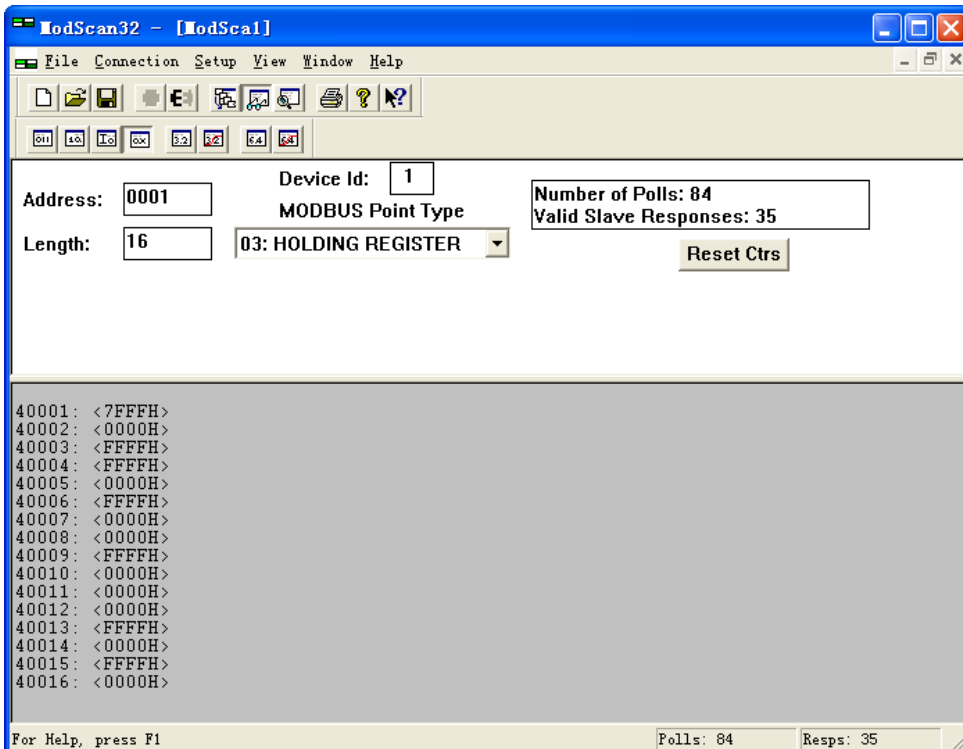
ModScan32 – [ModSca1]

File Connection Setup View Window Help

011 10 IO 0x 3.2 32 6.4 64

Device Id: 1

Address: 0001

MODBUS Point Type

Length: 16

03: HOLDING REGISTER

Number of Polls: 84
Valid Slave Responses: 35

Reset Ctrs

40001: <7FFFH>
40002: <0000H>
40003: <FFFFH>
40004: <FFFFH>
40005: <0000H>
40006: <FFFFH>
40007: <0000H>
40008: <0000H>
40009: <FFFFH>
40010: <0000H>
40011: <0000H>
40012: <0000H>
40013: <FFFFH>
40014: <0000H>
40015: <FFFFH>
40016: <0000H>

For Help, press F1

Polls: 84

Resps: 35